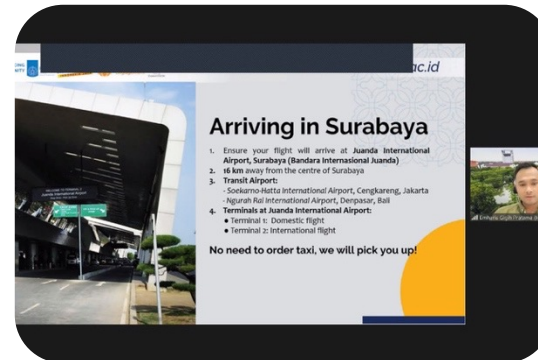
ac.id

Arriving in Surabaya

1. Ensure your flight will arrive at Juanda International Airport, Surabaya (Bandara Internasional Juanda)
2. 16 km away from the centre of Surabaya
3. Transit Airport:
- Soekarno-Hatta International Airport, Cengkareng, Jakarta
- Ngurah Rai International Airport, Denpasar, Bali
4. Terminals at Juanda International Airport:
● Terminal 1: Domestic flight
● Terminal 2: International flight

No need to order taxi, we will pick you up!

WELCOME TO TERMINAL 2
Juanda International Airport

Erinuna Gigih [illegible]